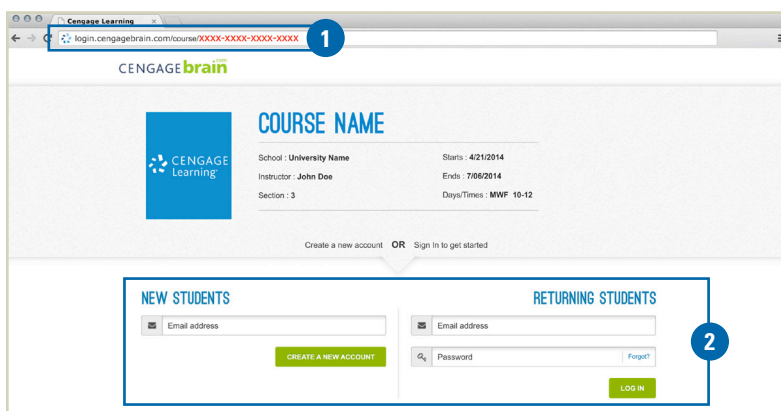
Cengage Learning

login.cengagebrain.com/course/XXXX-XXXX-XXXX-XXXX

1

CENGAGEbrain.com

CENGAGE Learning

COURSE NAME

School : University Name
Instructor : John Doe
Section : 3

Starts : 4/21/2014
Ends : 7/06/2014
Days/Times : MWF 10-12

Create a new account OR Sign in to get started

NEW STUDENTS

Email address

CREATE A NEW ACCOUNT

RETURNING STUDENTS

Email address

Password

Forgot?

LOG IN

2